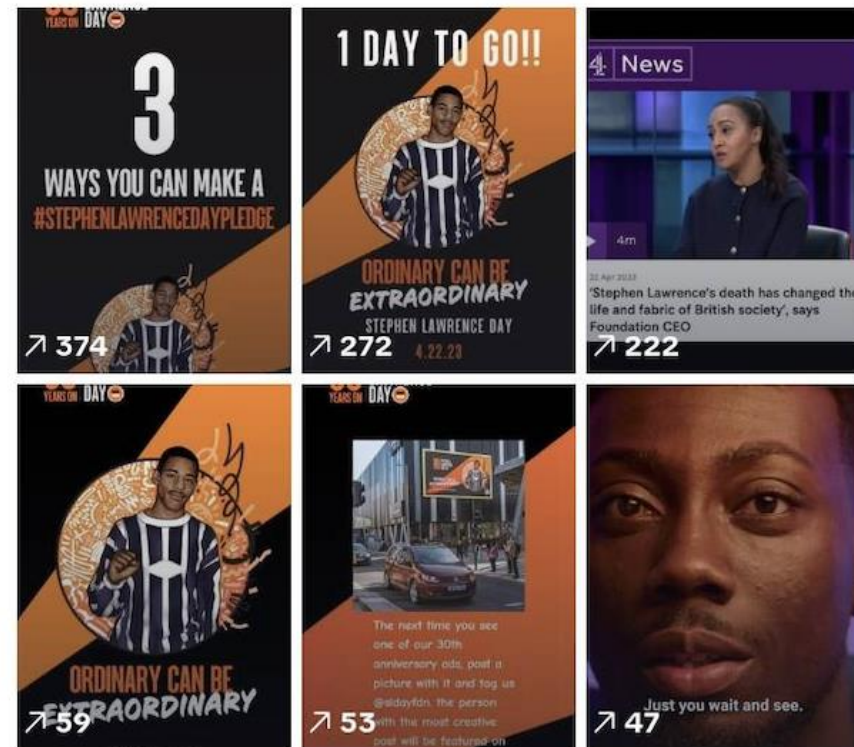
YEARS ON DAY

3

WAYS YOU CAN MAKE A #STEPHENLAWRENCEDAYPLEDGE

↗ 374

1 DAY TO GO!!

ORDINARY CAN BE EXTRAORDINARY

STEPHEN LAWRENCE DAY

4.22.23

↗ 272

4 News

4m

22 Apr 2023

'Stephen Lawrence's death has changed the life and fabric of British society', says Foundation CEO

↗ 222

YEARS ON DAY

ORDINARY CAN BE EXTRAORDINARY

↗ 59

YEARS ON DAY

The next time you see one of our 30th anniversary ads, post a picture with it and tag us @sldayfdn the person with the most creative post will be featured on

↗ 53

Just you wait and see.

↗ 47